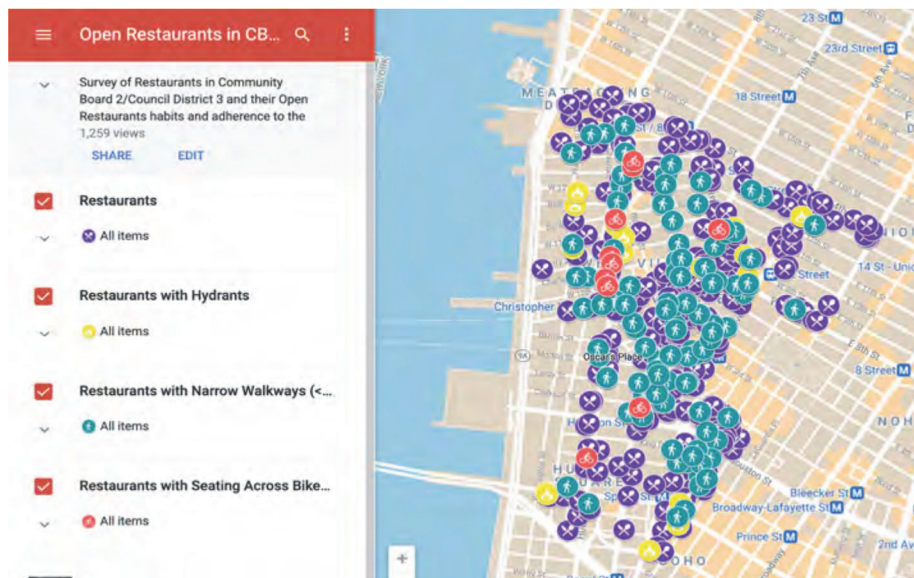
Open Restaurants in CB...

Survey of Restaurants in Community Board 2/Council District 3 and their Open Restaurants habits and adherence to the

1,259 views

SHARE EDIT

Restaurants

All items

Restaurants with Hydrants

All items

Restaurants with Narrow Walkways (<...

All items

Restaurants with Seating Across Bike...

All items

23 St

23rd Street

MEATPACKING

18 Street

14 St - Union

Christopher

Oscar's Place

8 Street

Bleecker St

Broadway-Lafayette St

Prince St

2nd Av

SOHO

NOHO

+